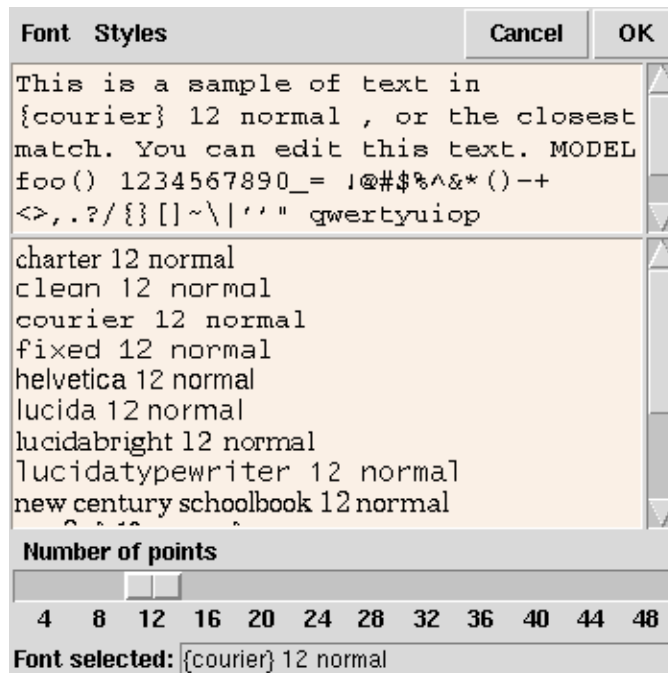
Font Styles Cancel OK

This is a sample of text in {courier} 12 normal , or the closest match. You can edit this text. MODEL foo() 1234567890_= !@#$%^&*()-+ <>,.?/{}[]~\|'’" qwertyuiop

charter 12 normal
clean 12 normal
courier 12 normal
fixed 12 normal
helvetica 12 normal
lucida 12 normal
lucidabright 12 normal
lucidatypewriter 12 normal
new century schoolbook 12 normal
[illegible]

Number of points

4 8 12 16 20 24 28 32 36 40 44 48

Font selected: {courier} 12 normal